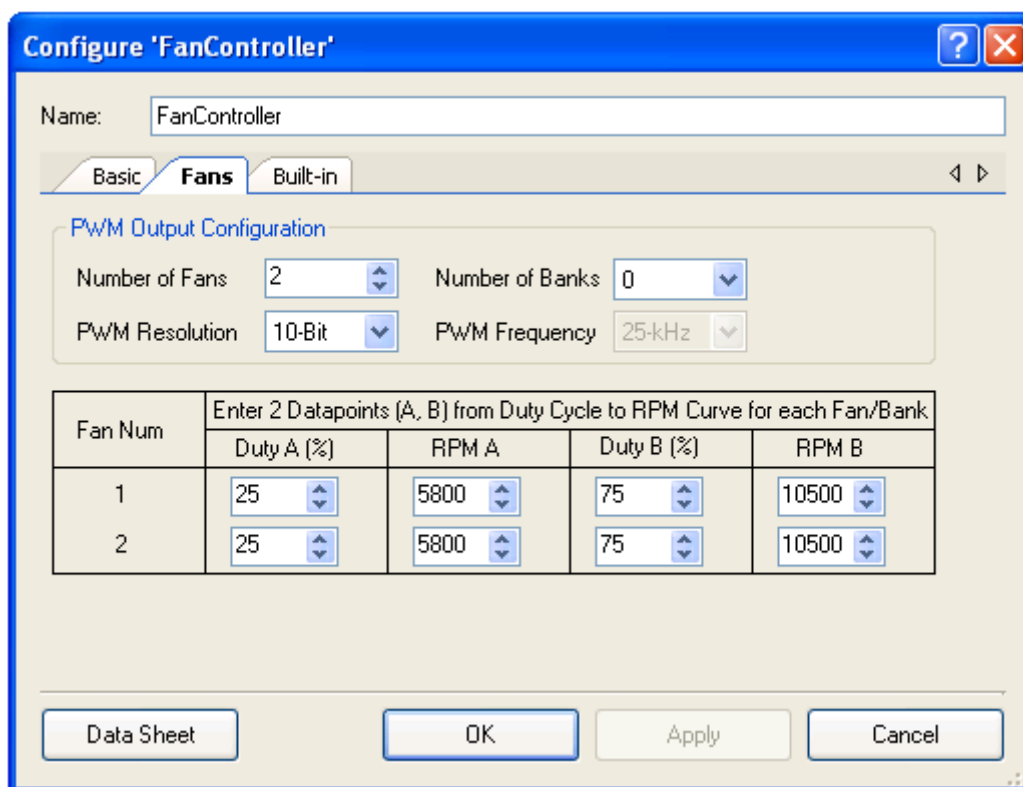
Configure 'FanController'

Name: FanController

Basic | Fans | Built-in

PWM Output Configuration

Number of Fans 2

Number of Banks 0

PWM Resolution 10-Bit

PWM Frequency 25-kHz

<table>
<tr><th rowspan="2">Fan Num</th><th colspan="4">Enter 2 Datapoints (A, B) from Duty Cycle to RPM Curve for each Fan/Bank</th></tr>
<tr><th>Duty A (%)</th><th>RPM A</th><th>Duty B (%)</th><th>RPM B</th></tr>
<tr><td>1</td><td>25</td><td>5800</td><td>75</td><td>10500</td></tr>
<tr><td>2</td><td>25</td><td>5800</td><td>75</td><td>10500</td></tr>
</table>

Data Sheet | OK | Apply | Cancel